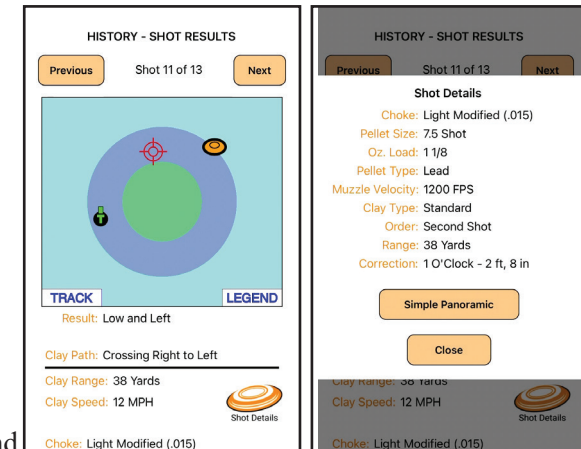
HISTORY - SHOT RESULTS

Previous

Shot 11 of 13

Next

TRACK

LEGEND

Result: Low and Left

Clay Path: Crossing Right to Left

Clay Range: 38 Yards

Clay Speed: 12 MPH

Shot Details

Choke: Light Modified (.015)

HISTORY - SHOT RESULTS

Previous

Shot 11 of 13

Next

Shot Details

Choke: Light Modified (.015)

Pellet Size: 7.5 Shot

Oz. Load: 1 1/8

Pellet Type: Lead

Muzzle Velocity: 1200 FPS

Clay Type: Standard

Order: Second Shot

Range: 38 Yards

Correction: 1 O'Clock - 2 ft, 8 in

Simple Panoramic

Close

Clay Range: 38 Yards

Clay Speed: 12 MPH

Shot Details

Choke: Light Modified (.015)

nd